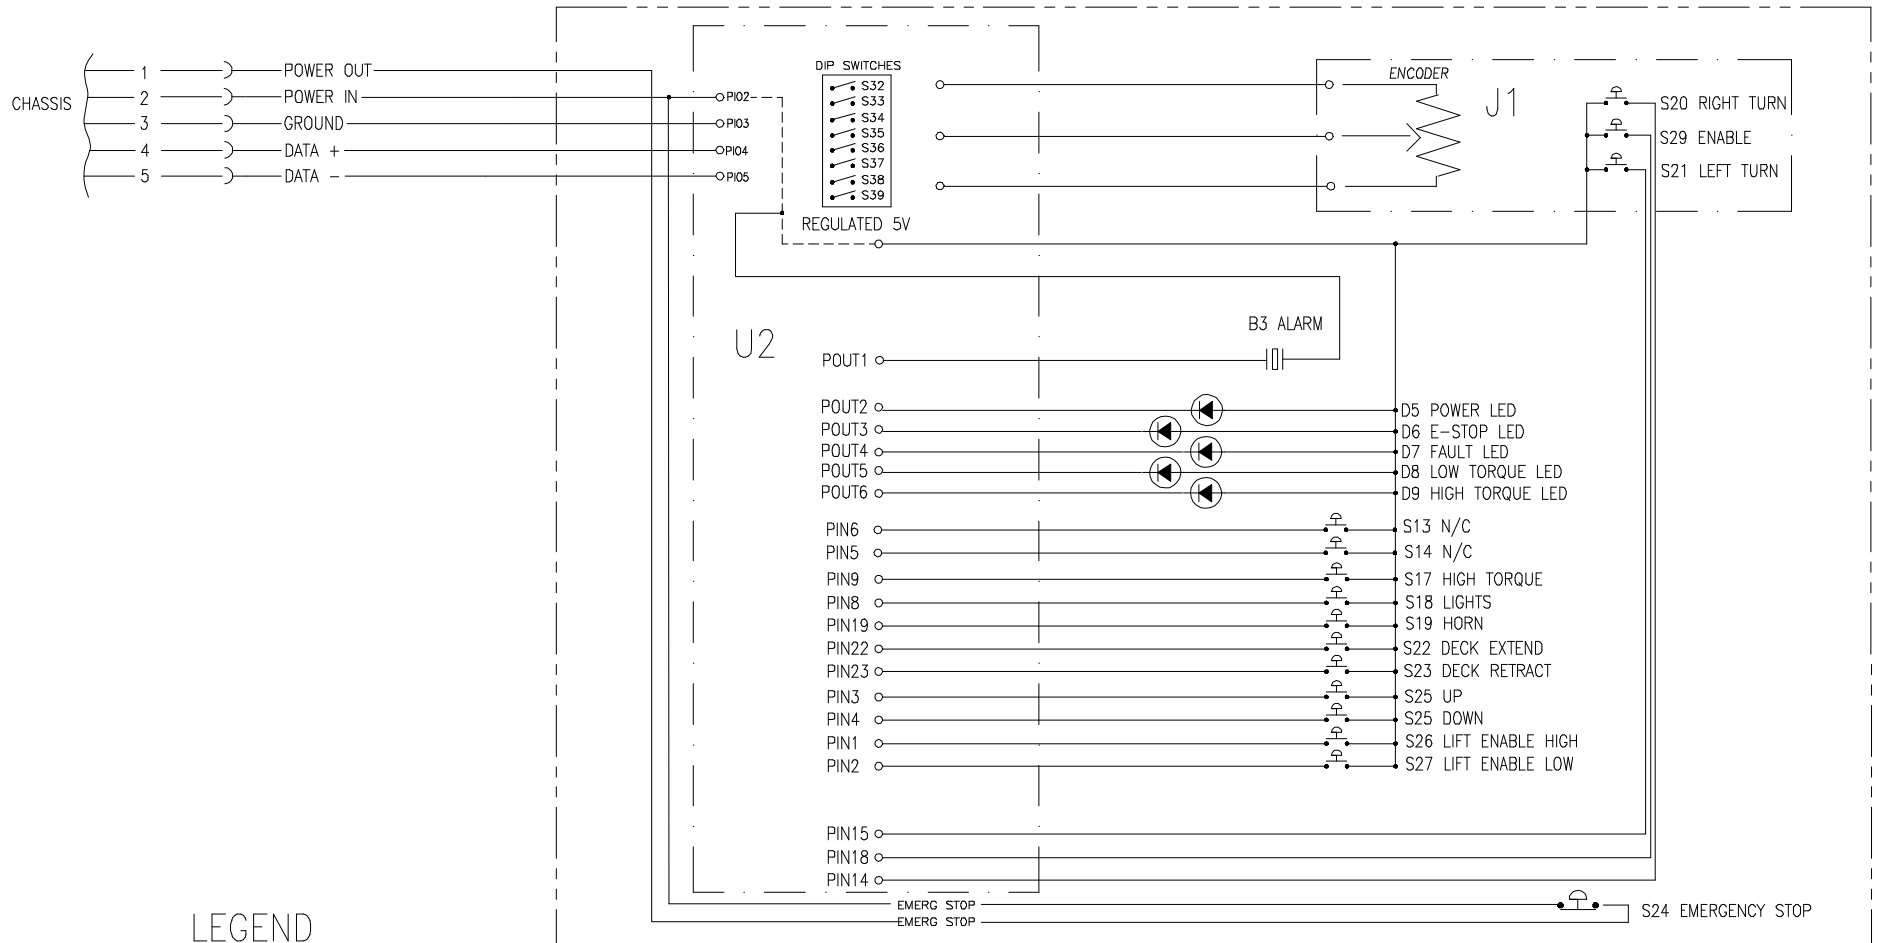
CHASSIS
1 POWER OUT
2 POWER IN
3 GROUND
4 DATA +
5 DATA −

PI02
PI03
PI04
PI05

DIP SWITCHES
S32
S33
S34
S35
S36
S37
S38
S39

REGULATED 5V

ENCODER
J1

S20 RIGHT TURN
S29 ENABLE
S21 LEFT TURN

U2

B3 ALARM
POUT1

POUT2
POUT3
POUT4
POUT5
POUT6

D5 POWER LED
D6 E-STOP LED
D7 FAULT LED
D8 LOW TORQUE LED
D9 HIGH TORQUE LED

PIN6
PIN5
PIN9
PIN8
PIN19
PIN22
PIN23
PIN3
PIN4
PIN1
PIN2

S13 N/C
S14 N/C
S17 HIGH TORQUE
S18 LIGHTS
S19 HORN
S22 DECK EXTEND
S23 DECK RETRACT
S25 UP
S25 DOWN
S26 LIFT ENABLE HIGH
S27 LIFT ENABLE LOW

PIN15
PIN18
PIN14

EMERG STOP
EMERG STOP
S24 EMERGENCY STOP

LEGEND